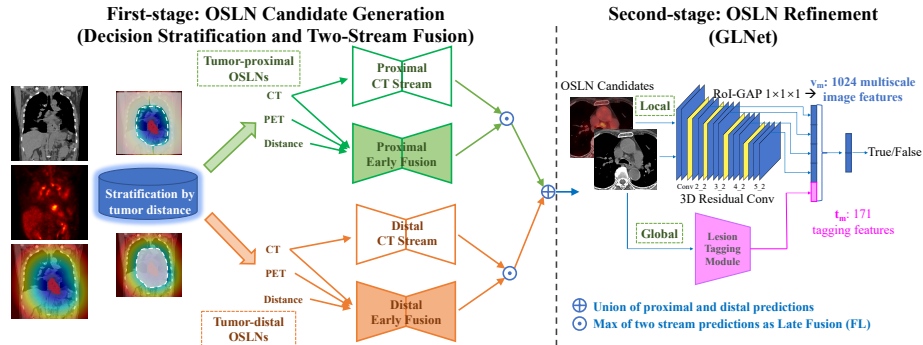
First-stage: OSLN Candidate Generation
(Decision Stratification and Two-Stream Fusion)

Second-stage: OSLN Refinement
(GLNet)

Tumor-proximal OSLNs

CT
PET
Distance

Proximal CT Stream

Proximal Early Fusion

Stratification by tumor distance

CT
PET
Distance

Distal CT Stream

Distal Early Fusion

Tumor-distal OSLNs

OSLN Candidates

Local

RoI-GAP 1×1×1

$v_m$: 1024 multiscale image features

True/False

Conv 2_2 3_2 4_2 5_2

3D Residual Conv

Global

Lesion Tagging Module

$t_m$: 171 tagging features

Union of proximal and distal predictions

Max of two stream predictions as Late Fusion (FL)